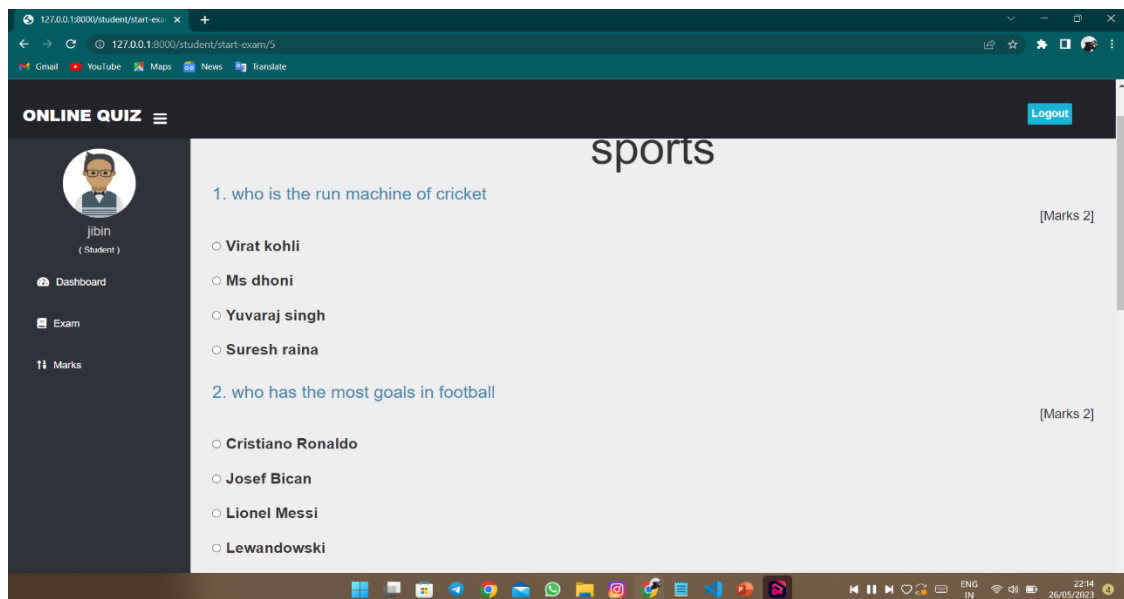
127.0.0.1:8000/student/start-exa ×

127.0.0.1:8000/student/start-exam/5

Gmail YouTube Maps News Translate

ONLINE QUIZ

Logout

jibin
( Student )

Dashboard

Exam

Marks

sports

1. who is the run machine of cricket

[Marks 2]

○ Virat kohli

○ Ms dhoni

○ Yuvaraj singh

○ Suresh raina

2. who has the most goals in football

[Marks 2]

○ Cristiano Ronaldo

○ Josef Bican

○ Lionel Messi

○ Lewandowski

ENG IN 22:14 26/05/2023 4